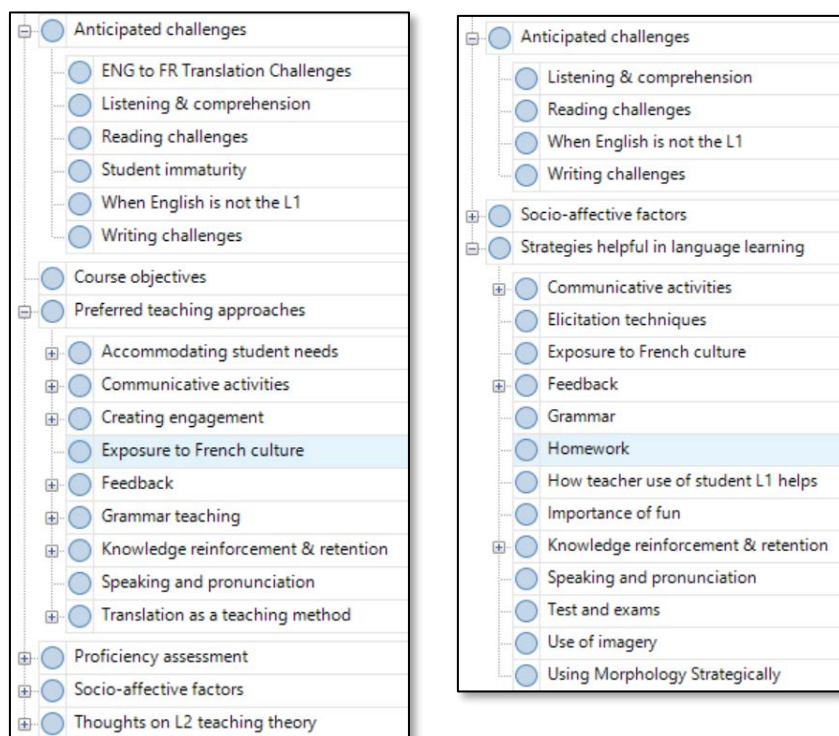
Anticipated challenges
ENG to FR Translation Challenges
Listening & comprehension
Reading challenges
Student immaturity
When English is not the L1
Writing challenges
Course objectives
Preferred teaching approaches
Accommodating student needs
Communicative activities
Creating engagement
Exposure to French culture
Feedback
Grammar teaching
Knowledge reinforcement & retention
Speaking and pronunciation
Translation as a teaching method
Proficiency assessment
Socio-affective factors
Thoughts on L2 teaching theory

Anticipated challenges
Listening & comprehension
Reading challenges
When English is not the L1
Writing challenges
Socio-affective factors
Strategies helpful in language learning
Communicative activities
Elicitation techniques
Exposure to French culture
Feedback
Grammar
Homework
How teacher use of student L1 helps
Importance of fun
Knowledge reinforcement & retention
Speaking and pronunciation
Test and exams
Use of imagery
Using Morphology Strategically